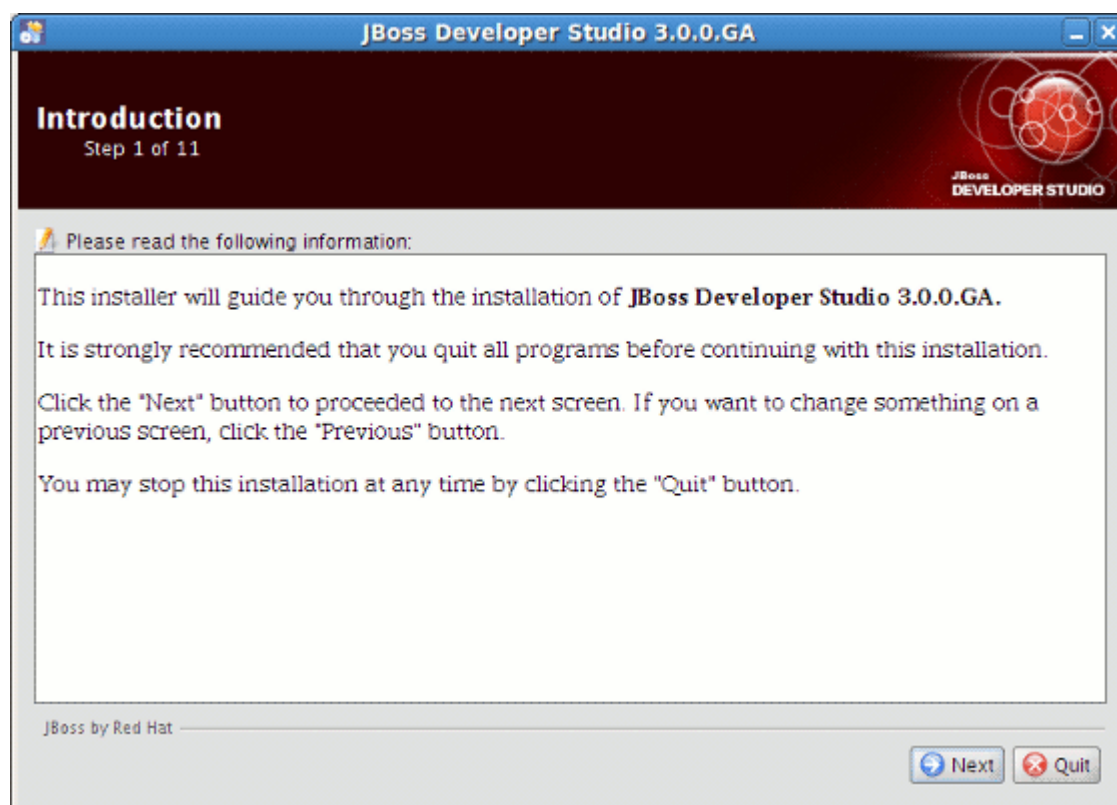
JBoss Developer Studio 3.0.0.GA

Introduction
Step 1 of 11

JBoss
DEVELOPER STUDIO

Please read the following information:

This installer will guide you through the installation of **JBoss Developer Studio 3.0.0.GA.**

It is strongly recommended that you quit all programs before continuing with this installation.

Click the "Next" button to proceeded to the next screen. If you want to change something on a previous screen, click the "Previous" button.

You may stop this installation at any time by clicking the "Quit" button.

JBoss by Red Hat

Next
Quit